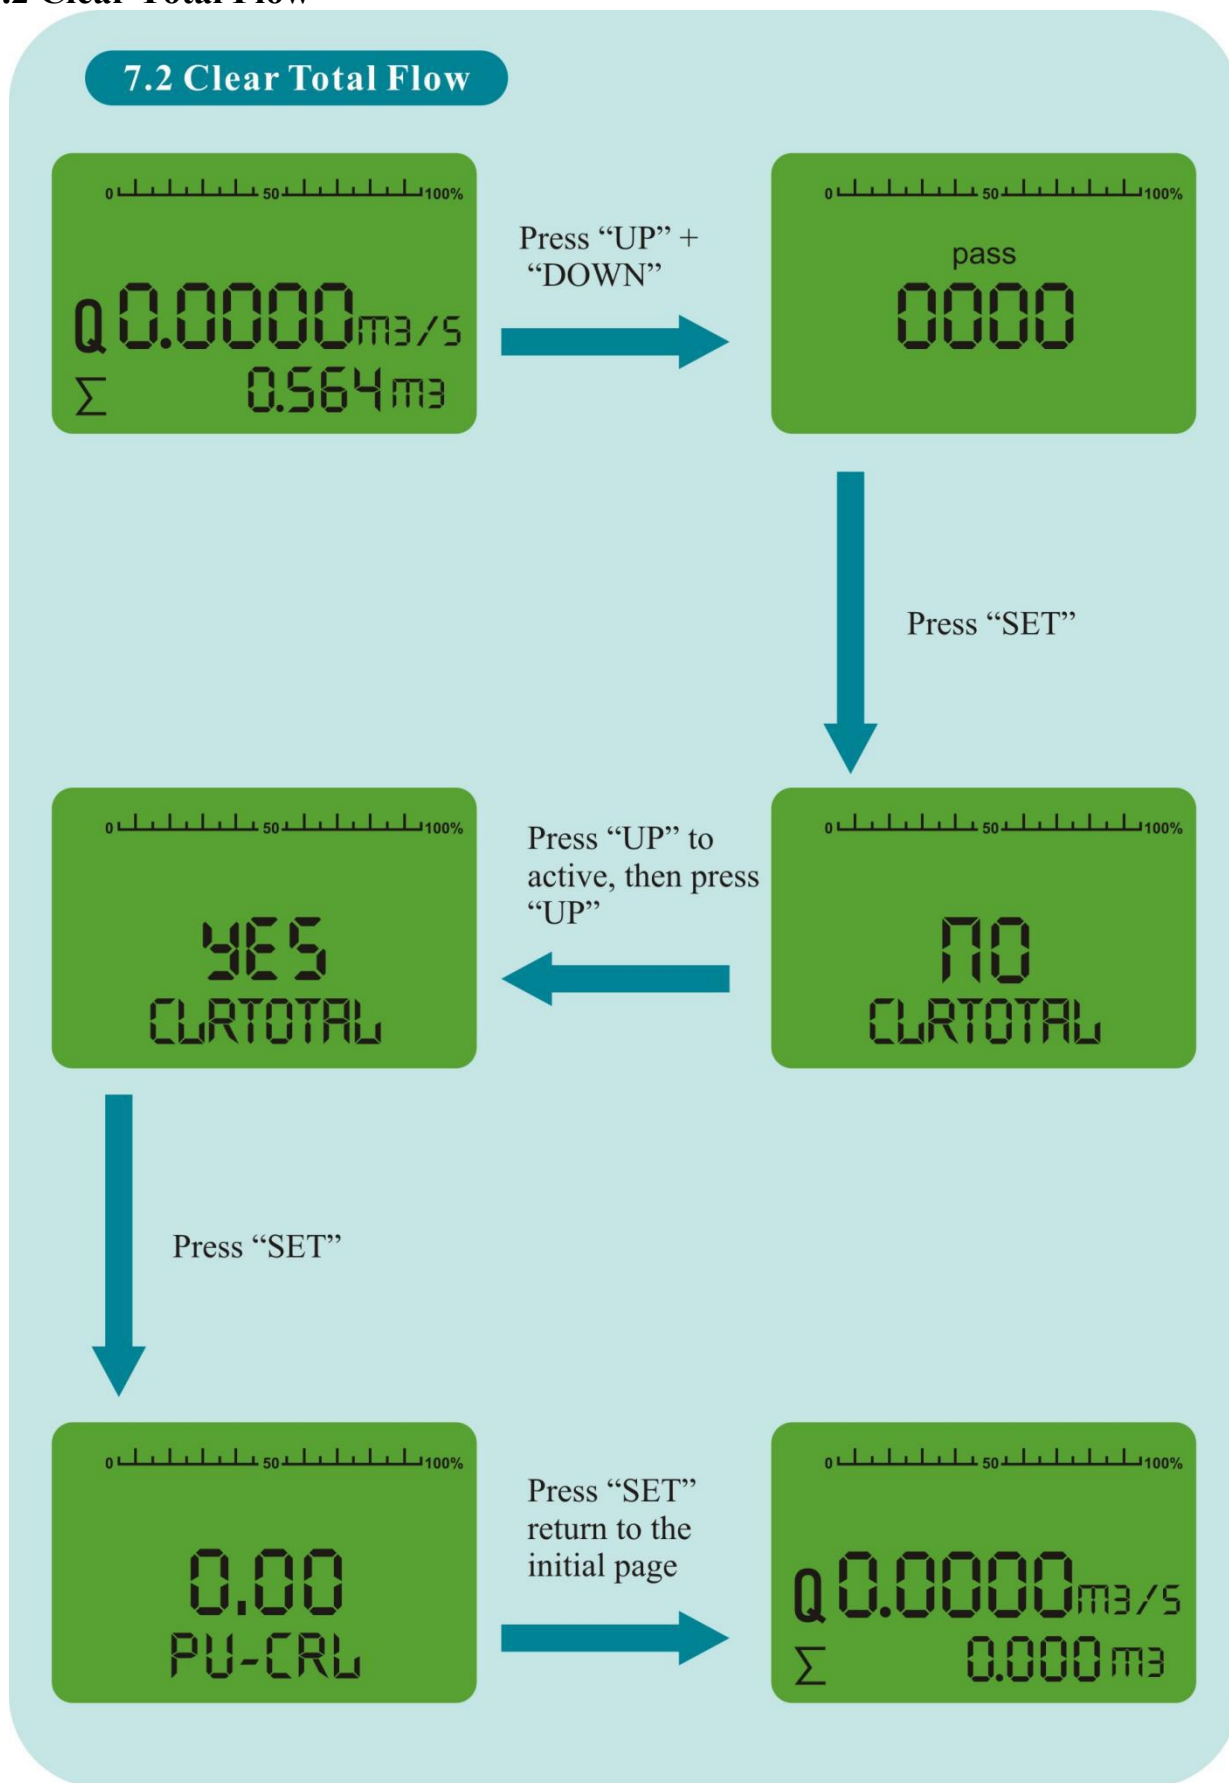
.2 Clear Total Flow

7.2 Clear Total Flow

0 50 100%

Q 0.0000 m3/s
Σ 0.564 m3

Press “UP” + “DOWN”

0 50 100%

pass
0000

Press “SET”

0 50 100%

YES
CLRTOTAL

Press “UP” to active, then press “UP”

0 50 100%

NO
CLRTOTAL

Press “SET”

0 50 100%

0.00
PU-CRL

Press “SET” return to the initial page

0 50 100%

Q 0.0000 m3/s
Σ 0.000 m3